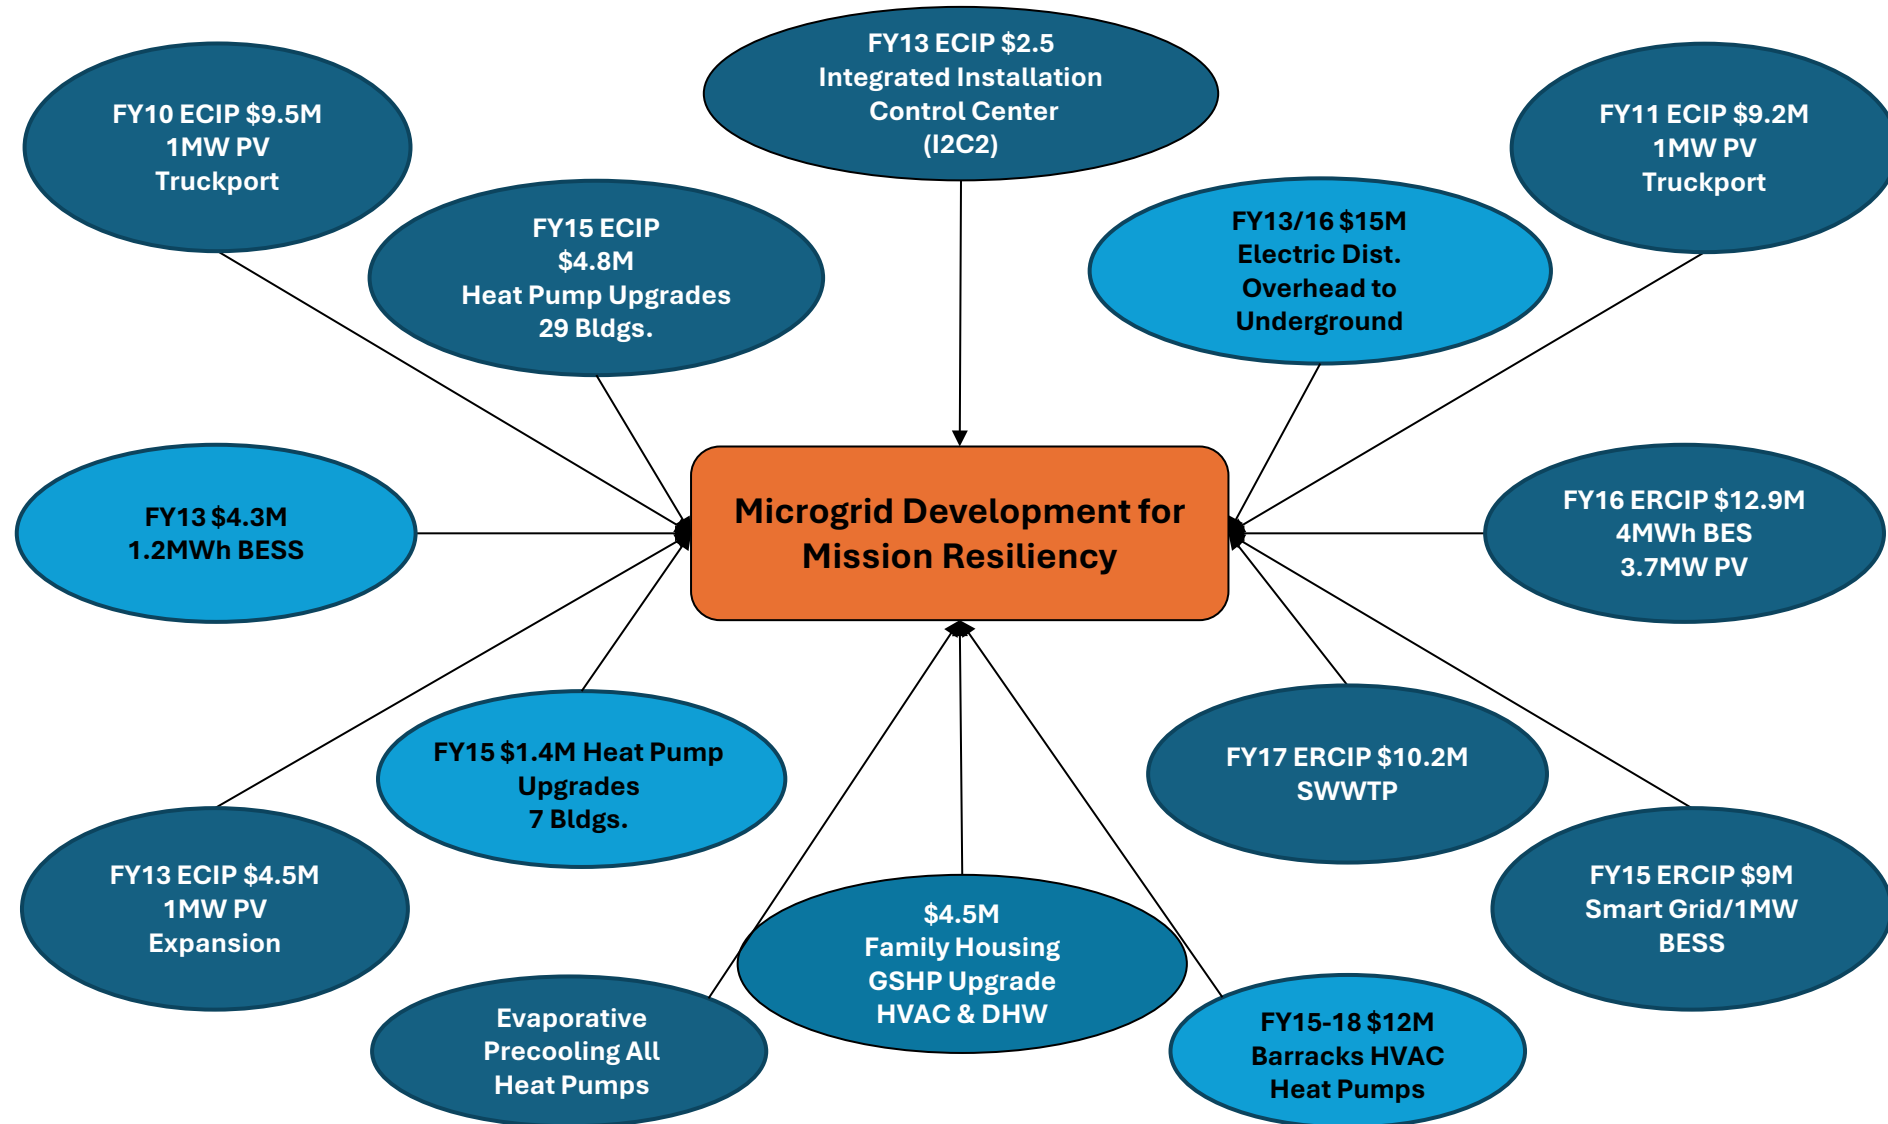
FY13 ECIP $2.5
Integrated Installation
Control Center
(I2C2)

FY10 ECIP $9.5M
1MW PV
Truckport

FY11 ECIP $9.2M
1MW PV
Truckport

FY15 ECIP
$4.8M
Heat Pump Upgrades
29 Bldgs.

FY13/16 $15M
Electric Dist.
Overhead to
Underground

FY13 $4.3M
1.2MWh BESS

Microgrid Development for
Mission Resiliency

FY16 ERCIP $12.9M
4MWh BES
3.7MW PV

FY15 $1.4M Heat Pump
Upgrades
7 Bldgs.

FY17 ERCIP $10.2M
SWWTP

FY13 ECIP $4.5M
1MW PV
Expansion

FY15 ERCIP $9M
Smart Grid/1MW
BESS

$4.5M
Family Housing
GSHP Upgrade
HVAC & DHW

Evaporative
Precooling All
Heat Pumps

FY15-18 $12M
Barracks HVAC
Heat Pumps